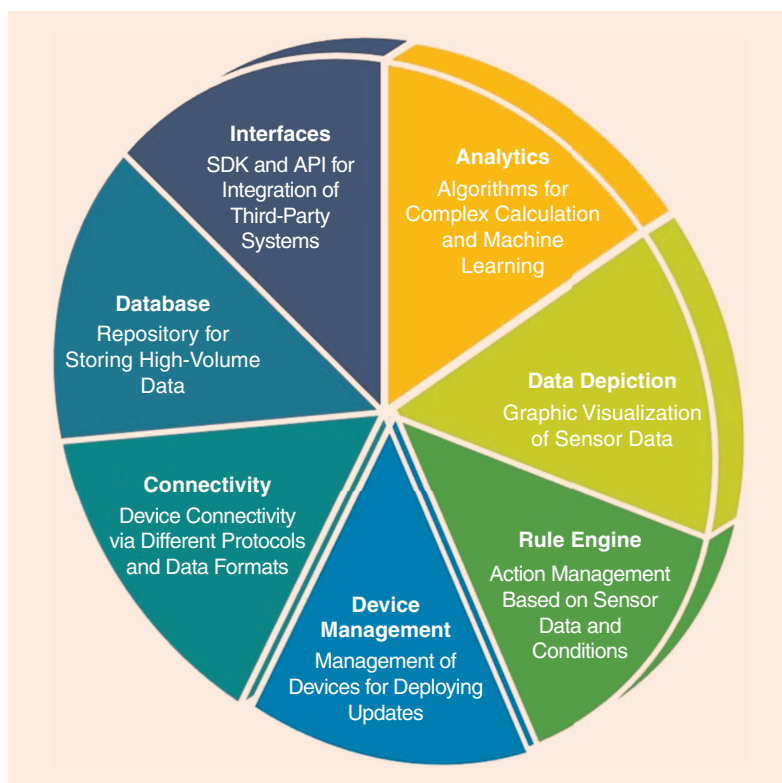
Interfaces
SDK and API for Integration of Third-Party Systems

Analytics
Algorithms for Complex Calculation and Machine Learning

Data Depiction
Graphic Visualization of Sensor Data

Rule Engine
Action Management Based on Sensor Data and Conditions

Device Management
Management of Devices for Deploying Updates

Connectivity
Device Connectivity via Different Protocols and Data Formats

Database
Repository for Storing High-Volume Data